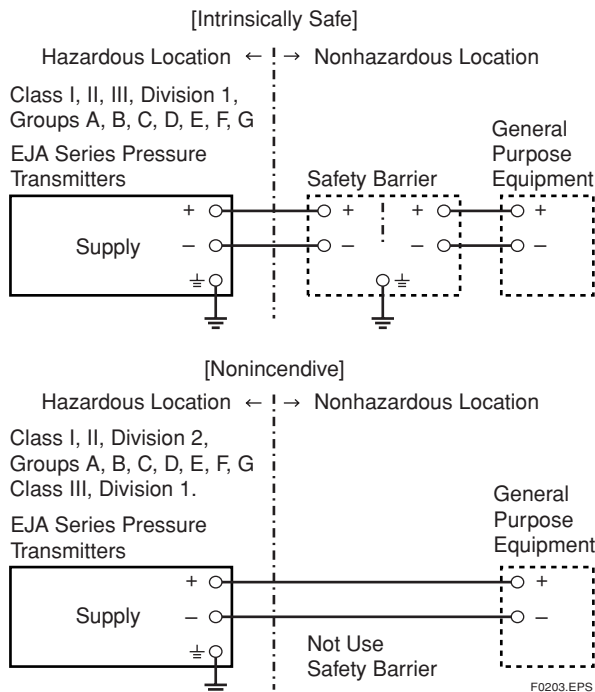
[Intrinsically Safe]

Hazardous Location ← → Nonhazardous Location

Class I, II, III, Division 1, Groups A, B, C, D, E, F, G

EJA Series Pressure Transmitters

Safety Barrier

General Purpose Equipment

+
–
Supply
+
–
+
–
+
–

[Nonincendive]

Hazardous Location ← → Nonhazardous Location

Class I, II, Division 2, Groups A, B, C, D, E, F, G Class III, Division 1.

EJA Series Pressure Transmitters

General Purpose Equipment

+
–
Supply
+
–

Not Use Safety Barrier

F0203.EPS